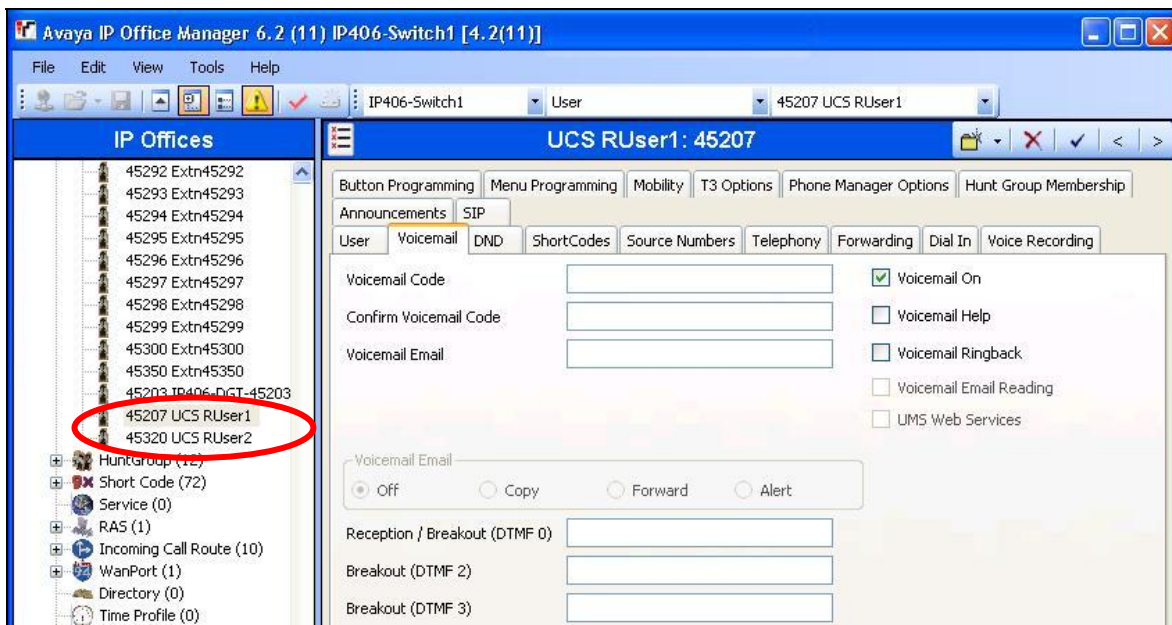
Avaya IP Office Manager 6.2 (11) IP406-Switch1 [4.2(11)]

File Edit View Tools Help

IP406-Switch1 User 45207 UCS RUser1

IP Offices

45292 Extn45292
45293 Extn45293
45294 Extn45294
45295 Extn45295
45296 Extn45296
45297 Extn45297
45298 Extn45298
45299 Extn45299
45300 Extn45300
45350 Extn45350
45203 IP406-DGT-45203
45207 UCS RUser1
45320 UCS RUser2
HuntGroup (12)
Short Code (72)
Service (0)
RAS (1)
Incoming Call Route (10)
WanPort (1)
Directory (0)
Time Profile (0)

UCS RUser1: 45207

Button Programming | Menu Programming | Mobility | T3 Options | Phone Manager Options | Hunt Group Membership | Announcements | SIP | User | Voicemail | DND | ShortCodes | Source Numbers | Telephony | Forwarding | Dial In | Voice Recording

Voicemail Code
Confirm Voicemail Code
Voicemail Email

Voicemail On
Voicemail Help
Voicemail Ringback
Voicemail Email Reading
UMS Web Services

Voicemail Email
Off Copy Forward Alert

Reception / Breakout (DTMF 0)
Breakout (DTMF 2)
Breakout (DTMF 3)